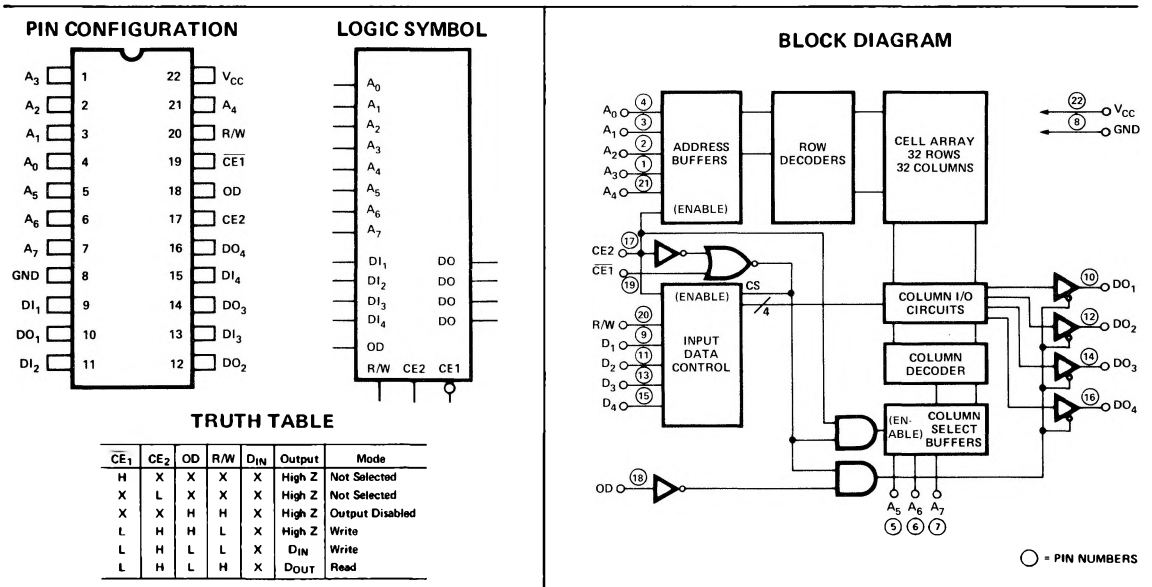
PIN CONFIGURATION

| | | | |
|---|---|---|---|
| $A_3$ | 1 | 22 | $V_{CC}$ |
| $A_2$ | 2 | 21 | $A_4$ |
| $A_1$ | 3 | 20 | R/W |
| $A_0$ | 4 | 19 | $\overline{CE1}$ |
| $A_5$ | 5 | 18 | OD |
| $A_6$ | 6 | 17 | CE2 |
| $A_7$ | 7 | 16 | $DO_4$ |
| GND | 8 | 15 | $DI_4$ |
| $DI_1$ | 9 | 14 | $DO_3$ |
| $DO_1$ | 10 | 13 | $DI_3$ |
| $DI_2$ | 11 | 12 | $DO_2$ |

LOGIC SYMBOL

$A_0$ $A_1$ $A_2$ $A_3$ $A_4$ $A_5$ $A_6$ $A_7$
$DI_1$ DO
$DI_2$ DO
$DI_3$ DO
$DI_4$ DO
OD
R/W CE2 CE1

TRUTH TABLE

| $\overline{CE}_1$ | $CE_2$ | OD | R/W | $D_{IN}$ | Output | Mode |
|---|---|---|---|---|---|---|
| H | X | X | X | X | High Z | Not Selected |
| X | L | X | X | X | High Z | Not Selected |
| X | X | H | H | X | High Z | Output Disabled |
| L | H | H | L | X | High Z | Write |
| L | H | L | L | X | $D_{IN}$ | Write |
| L | H | L | H | X | $D_{OUT}$ | Read |

BLOCK DIAGRAM

$A_0$ 4
$A_1$ 3
$A_2$ 2
$A_3$ 1
$A_4$ 21
ADDRESS BUFFERS
(ENABLE)
ROW DECODERS
CELL ARRAY 32 ROWS 32 COLUMNS
22 $V_{CC}$
8 GND
CE2 17
$\overline{CE1}$ 19
CS
4
(ENABLE)
INPUT DATA CONTROL
R/W 20
$D_1$ 9
$D_2$ 11
$D_3$ 13
$D_4$ 15
COLUMN I/O CIRCUITS
COLUMN DECODER
(ENABLE) COLUMN SELECT BUFFERS
10 $DO_1$
12 $DO_2$
14 $DO_3$
16 $DO_4$
OD 18
$A_5$ $A_6$ $A_7$
5 6 7
○ = PIN NUMBERS